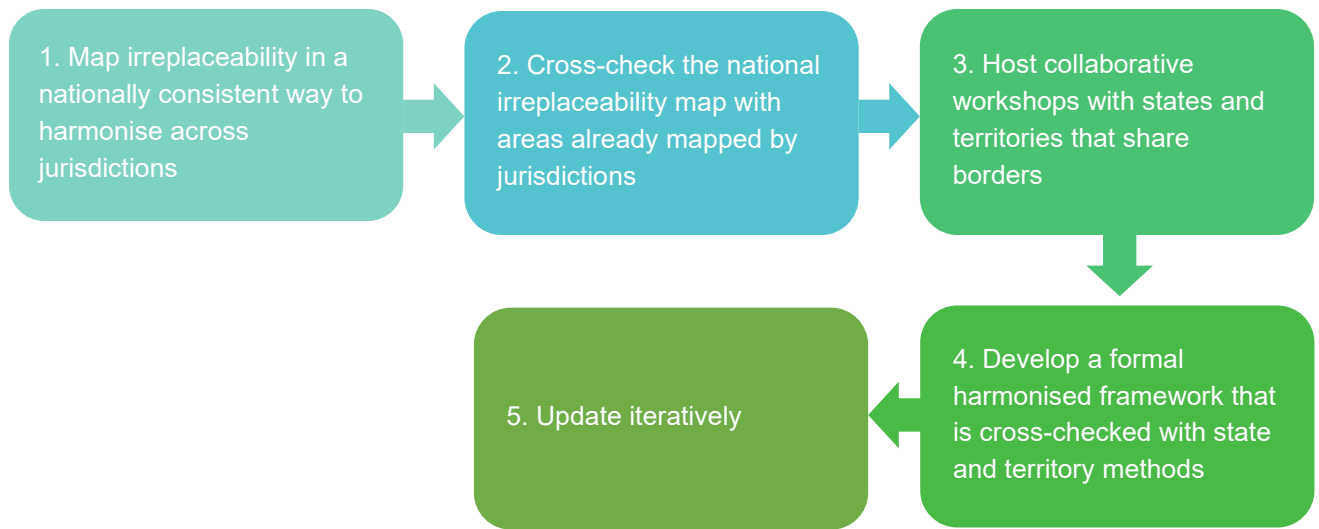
1. Map irreplaceability in a nationally consistent way to harmonise across jurisdictions

2. Cross-check the national irreplaceability map with areas already mapped by jurisdictions

3. Host collaborative workshops with states and territories that share borders

4. Develop a formal harmonised framework that is cross-checked with state and territory methods

5. Update iteratively